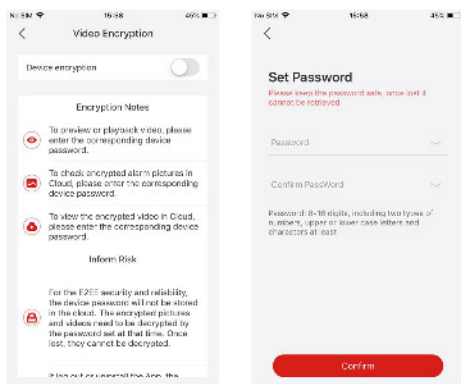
No SIM 15:58 45%

<

Video Encryption

Device encryption

Encryption Notes

To preview or playback video, please enter the corresponding device password.

To check encrypted alarm pictures in Cloud, please enter the corresponding device password.

To view the encrypted video in Cloud, please enter the corresponding device password.

Inform Risk

For the E2EE security and reliability, the device password will not be stored in the cloud. The encrypted pictures and videos need to be decrypted by the password set at that time. Once lost, they cannot be decrypted.

If log out or uninstall the App, the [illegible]

No SIM 15:58 45%

<

Set Password

Please keep the password safe, once lost it cannot be retrieved

Password

Confirm PassWord

Password: 8-16 digits, including two types of numbers, upper or lower case letters and characters at least

Confirm